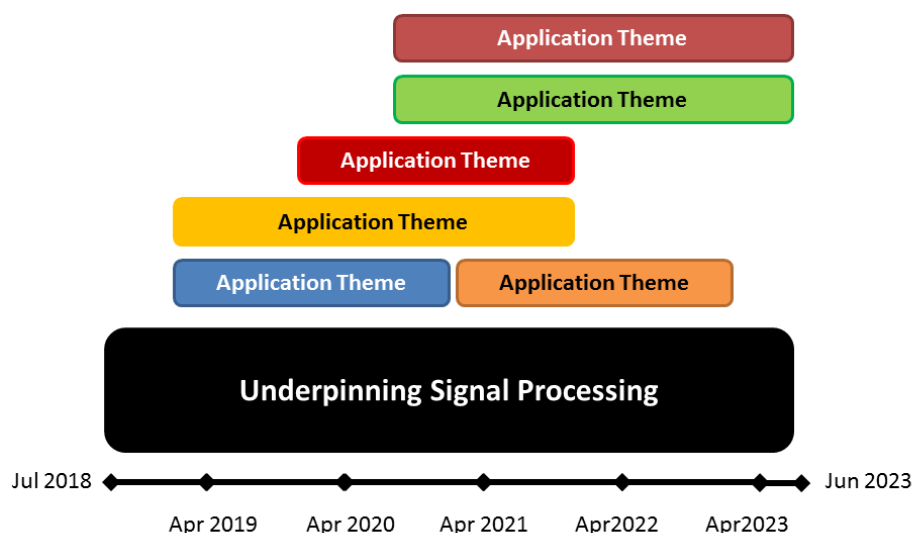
Application Theme

Application Theme

Application Theme

Application Theme

Application Theme

Application Theme

Underpinning Signal Processing

Jul 2018

Jun 2023

Apr 2019

Apr 2020

Apr 2021

Apr2022

Apr2023